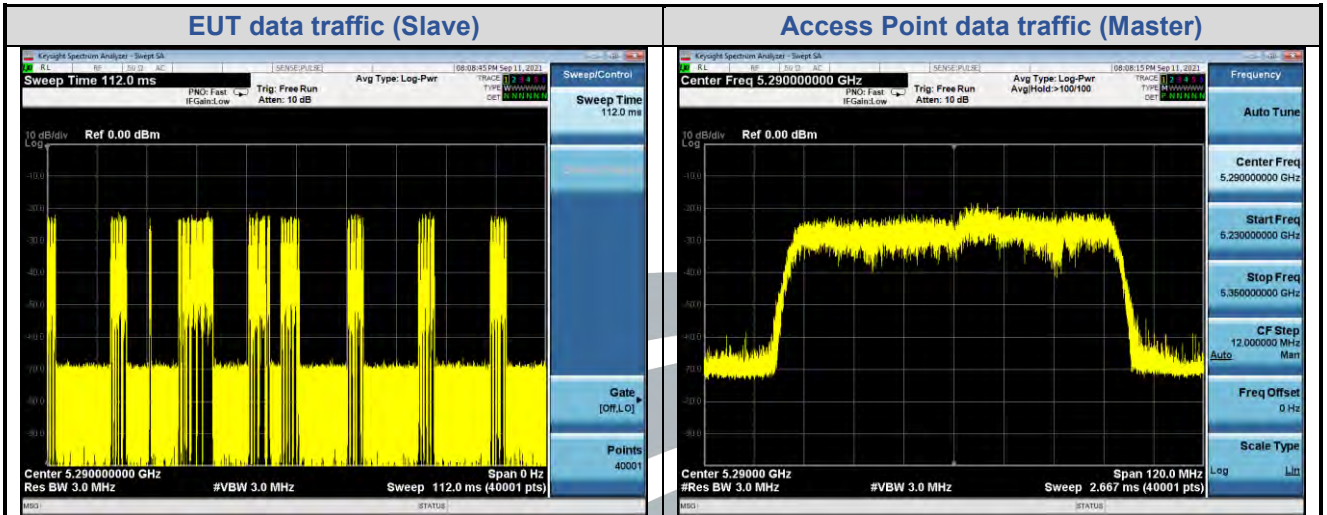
| EUT data traffic (Slave) | Access Point data traffic (Master) |
|---|---|

Keysight Spectrum Analyzer - Swept SA
RL RF 50 Ω AC SENSE:PULSE 08:08:45 PM Sep 11, 2021
Sweep Time 112.0 ms
PNO: Fast IFGain:Low Trig: Free Run Atten: 10 dB Avg Type: Log-Pwr
TRACE 1 2 3 4 5 6 TYPE WWWWWW DET N N N N N N
10 dB/div Ref 0.00 dBm
Log
-10.0
-20.0
-30.0
-40.0
-50.0
-60.0
-70.0
-80.0
-90.0
Center 5.290000000 GHz Span 0 Hz
Res BW 3.0 MHz #VBW 3.0 MHz Sweep 112.0 ms (40001 pts)
MSG STATUS

Sweep/Control
Sweep Time 112.0 ms
Gate [Off,LO]
Points 40001

Keysight Spectrum Analyzer - Swept SA
RL RF 50 Ω AC SENSE:PULSE 08:08:15 PM Sep 11, 2021
Center Freq 5.290000000 GHz
PNO: Fast IFGain:Low Trig: Free Run Atten: 10 dB Avg Type: Log-Pwr Avg|Hold:>100/100
TRACE 1 2 3 4 5 6 TYPE M WWWWW DET P N N N N N
10 dB/div Ref 0.00 dBm
Log
-10.0
-20.0
-30.0
-40.0
-50.0
-60.0
-70.0
-80.0
-90.0
Center 5.29000 GHz Span 120.0 MHz
#Res BW 3.0 MHz #VBW 3.0 MHz Sweep 2.667 ms (40001 pts)
MSG STATUS

Frequency
Auto Tune
Center Freq 5.290000000 GHz
Start Freq 5.230000000 GHz
Stop Freq 5.350000000 GHz
CF Step 12.000000 MHz Auto Man
Freq Offset 0 Hz
Scale Type Log Lin